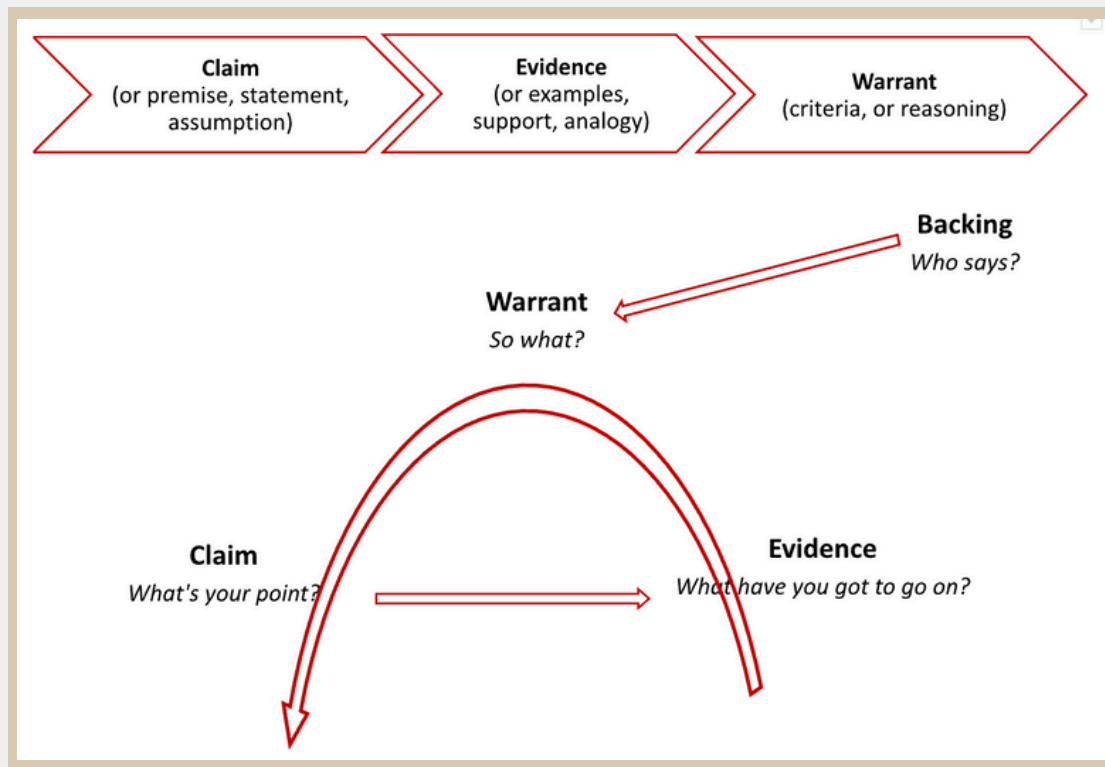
Claim
(or premise, statement, assumption)

Evidence
(or examples, support, analogy)

Warrant
(criteria, or reasoning)

Backing
Who says?

Warrant
So what?

Claim
What's your point?

Evidence
What have you got to go on?